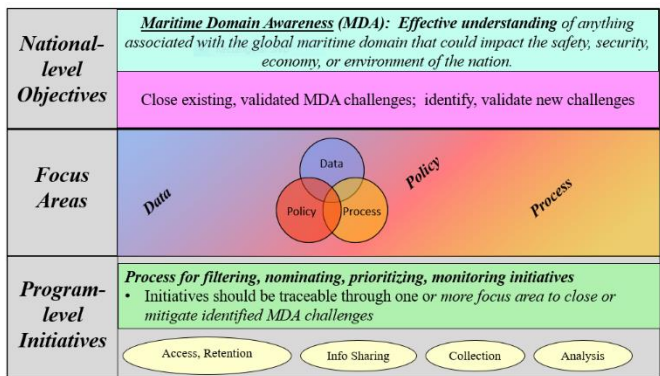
National-level Objectives

Maritime Domain Awareness (MDA): Effective understanding of anything associated with the global maritime domain that could impact the safety, security, economy, or environment of the nation.

Close existing, validated MDA challenges; identify, validate new challenges

Focus Areas

Data

Data

Policy

Process

Policy

Process

Program-level Initiatives

Process for filtering, nominating, prioritizing, monitoring initiatives

• Initiatives should be traceable through one or more focus area to close or mitigate identified MDA challenges

Access, Retention

Info Sharing

Collection

Analysis